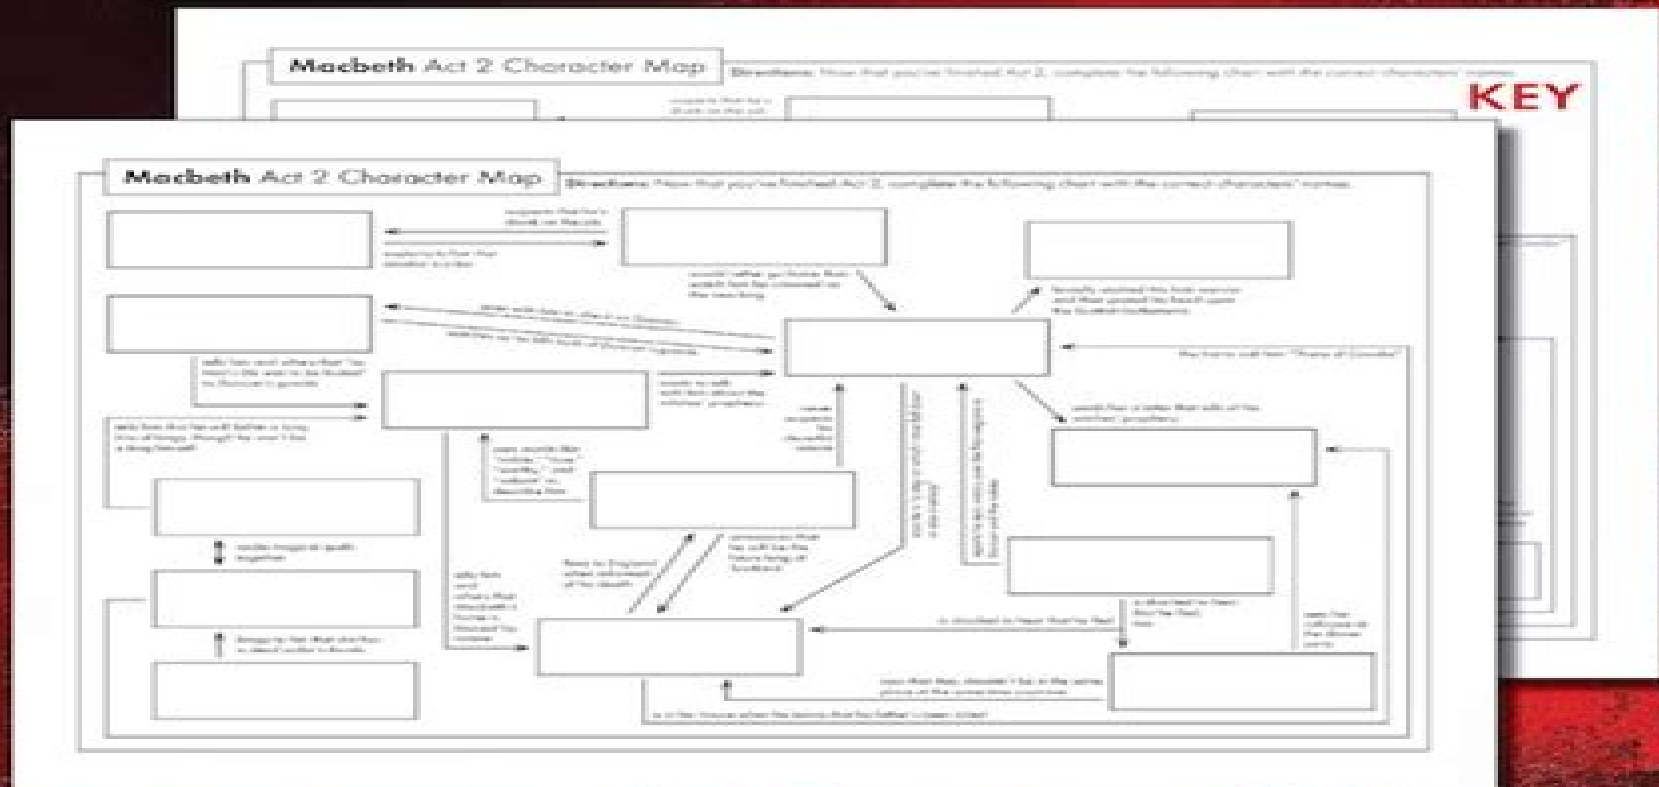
Macbeth Act 2 Character Map

Directions: Now that you've finished Act 2, complete the following chart with the correct characters' names.

KEY

Macbeth Act 2 Character Map

Directions: Now that you've finished Act 2, complete the following chart with the correct characters' names.

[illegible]